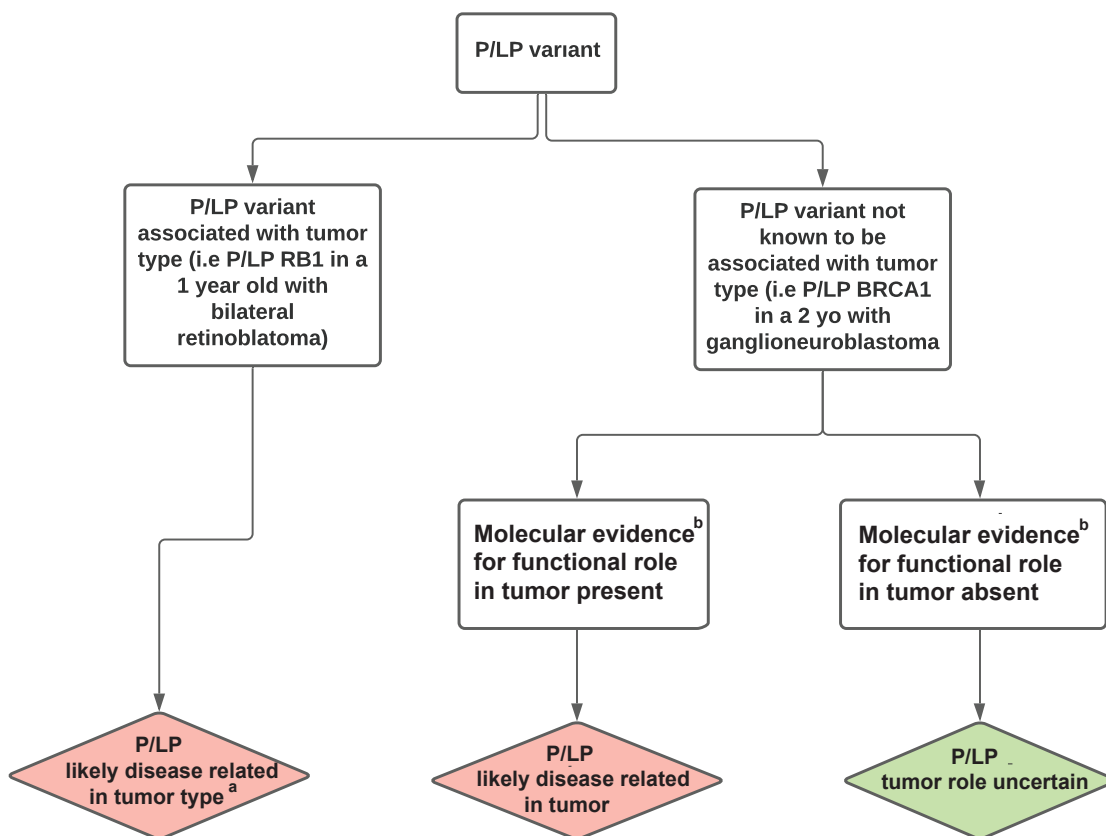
P/LP variant

P/LP variant associated with tumor type (i.e P/LP RB1 in a 1 year old with bilateral retinoblatoma)

P/LP variant not known to be associated with tumor type (i.e P/LP BRCA1 in a 2 yo with ganglioneuroblastoma

Molecular evidence$^{b}$ for functional role in tumor present

Molecular evidence$^{b}$ for functional role in tumor absent

P/LP likely disease related in tumor type$^{a}$

P/LP likely disease related in tumor

P/LP tumor role uncertain